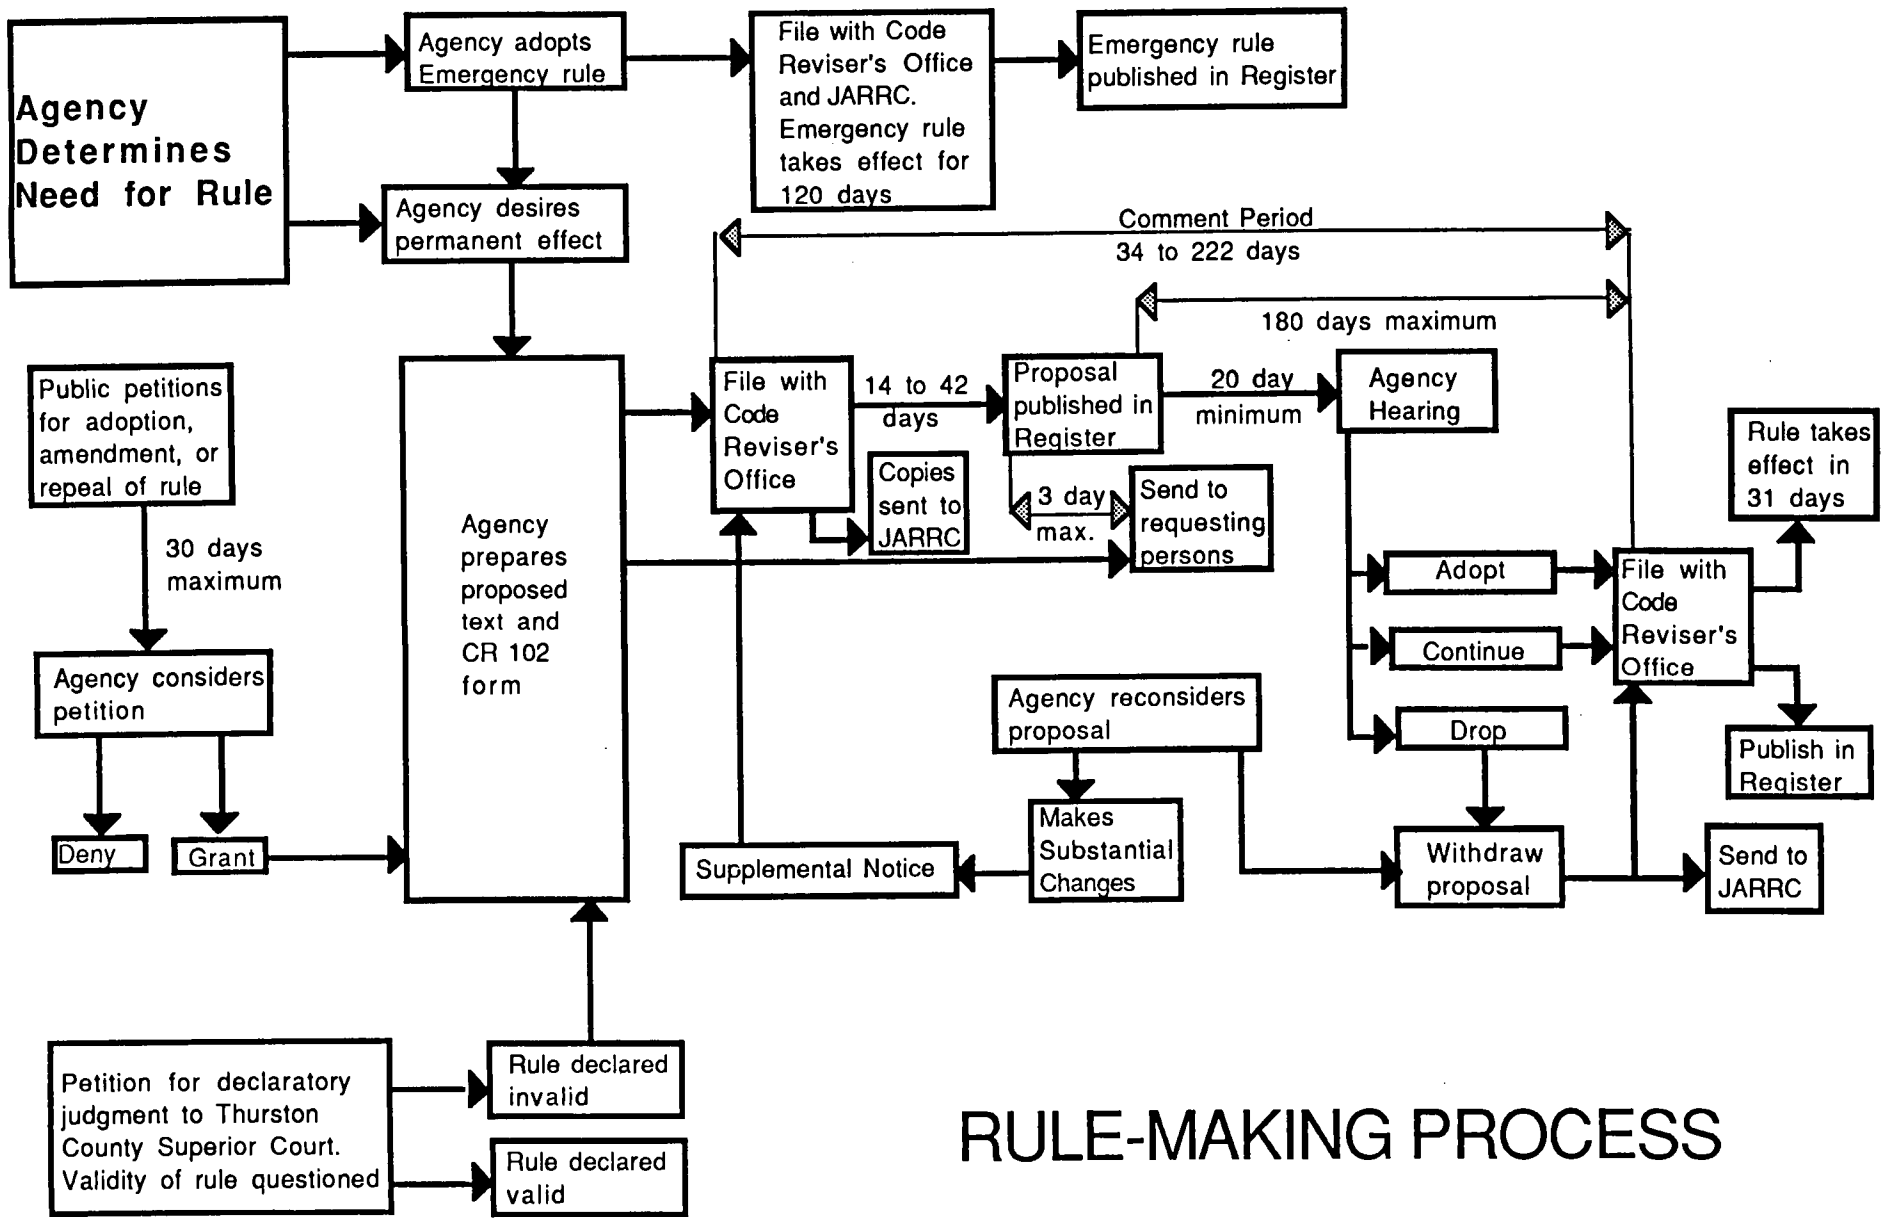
Agency Determines Need for Rule

Agency adopts Emergency rule

File with Code Reviser's Office and JARRC. Emergency rule takes effect for 120 days

Emergency rule published in Register

Agency desires permanent effect

Comment Period 34 to 222 days

180 days maximum

Public petitions for adoption, amendment, or repeal of rule

30 days maximum

Agency considers petition

Deny

Grant

Agency prepares proposed text and CR 102 form

File with Code Reviser's Office

14 to 42 days

Copies sent to JARRC

Proposal published in Register

3 day max.

Send to requesting persons

20 day minimum

Agency Hearing

Rule takes effect in 31 days

Adopt

Continue

Drop

File with Code Reviser's Office

Publish in Register

Agency reconsiders proposal

Makes Substantial Changes

Supplemental Notice

Withdraw proposal

Send to JARRC

Petition for declaratory judgment to Thurston County Superior Court. Validity of rule questioned

Rule declared invalid

Rule declared valid

RULE-MAKING PROCESS